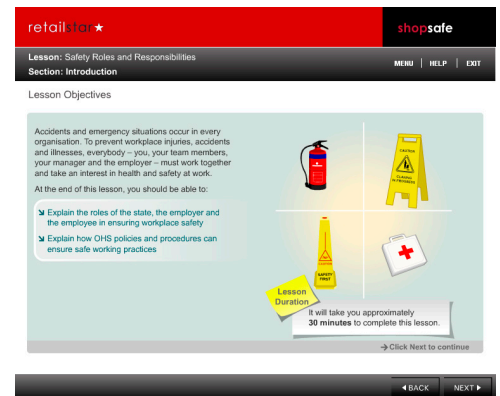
retailstar★

shopsafe

Lesson: Safety Roles and Responsibilities
Section: Introduction

MENU | HELP | EXIT

Lesson Objectives

Accidents and emergency situations occur in every organisation. To prevent workplace injuries, accidents and illnesses, everybody – you, your team members, your manager and the employer – must work together and take an interest in health and safety at work.

At the end of this lesson, you should be able to:

Explain the roles of the state, the employer and the employee in ensuring workplace safety

Explain how OHS policies and procedures can ensure safe working practices

CAUTION
CLEANING IN PROGRESS

SAFETY FIRST

Lesson Duration

It will take you approximately 30 minutes to complete this lesson.

→ Click Next to continue

◄ BACK

NEXT ►